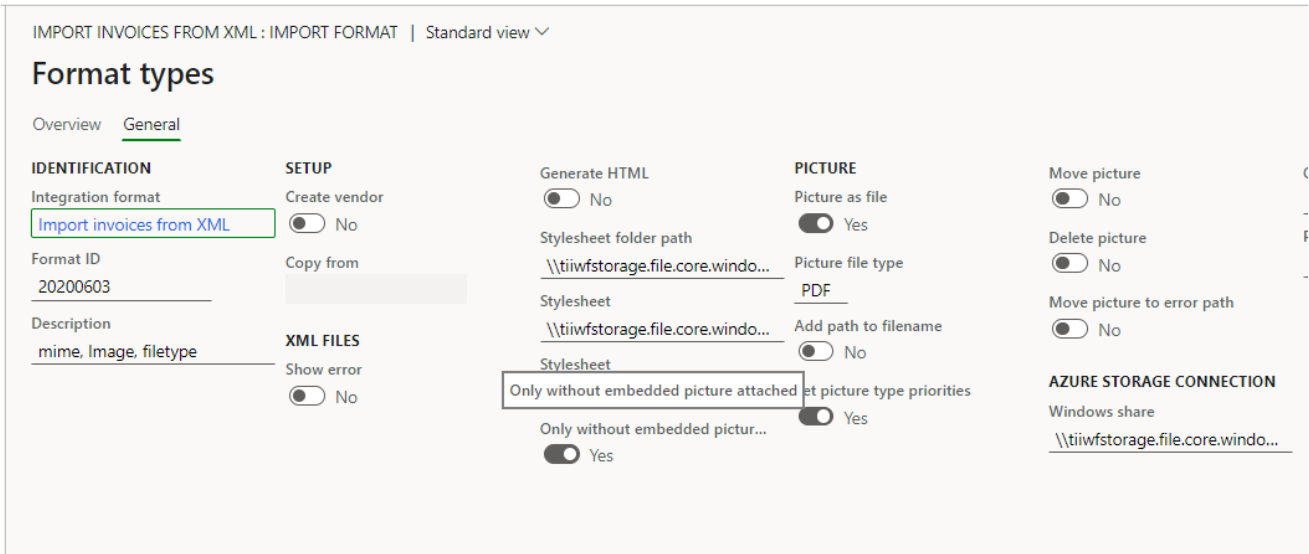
IMPORT INVOICES FROM XML : IMPORT FORMAT | Standard view

Format types

Overview General

IDENTIFICATION

Integration format

Import invoices from XML

Format ID

20200603

Description

mime, Image, filetype

SETUP

Create vendor

No

Copy from

XML FILES

Show error

No

Generate HTML

No

Stylesheet folder path

\\tiiwfstorage.file.core.windo...

Stylesheet

\\tiiwfstorage.file.core.windo...

Stylesheet

Only without embedded picture attached

Only without embedded pictur...

Yes

PICTURE

Picture as file

Yes

Picture file type

PDF

Add path to filename

No

et picture type priorities

Yes

Move picture

No

Delete picture

No

Move picture to error path

No

AZURE STORAGE CONNECTION

Windows share

\\tiiwfstorage.file.core.windo...